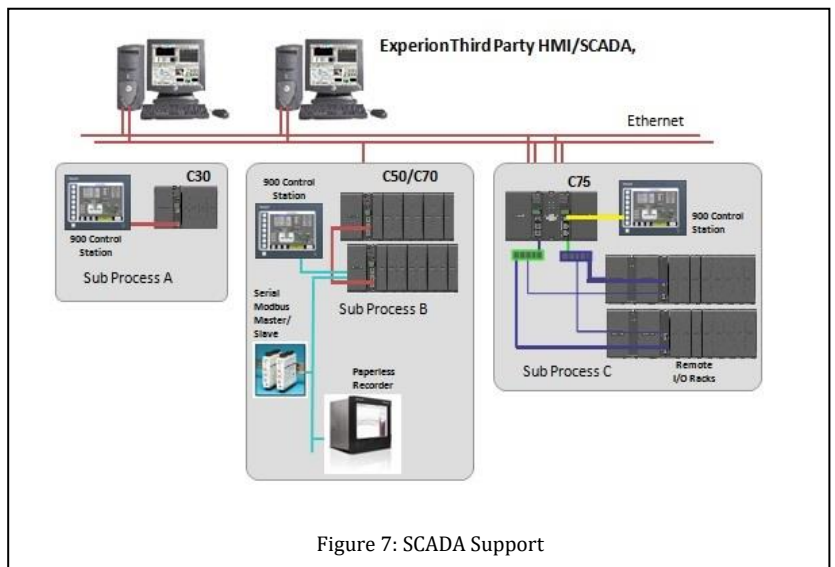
ExperionThird Party HMI/SCADA,

Ethernet

C30

900 Control Station

Sub Process A

900 Control Station

C50/C70

Serial Modbus Master/ Slave

Sub Process B

Paperless Recorder

C75

900 Control Station

Sub Process C

Remote I/O Racks

Figure 7: SCADA Support